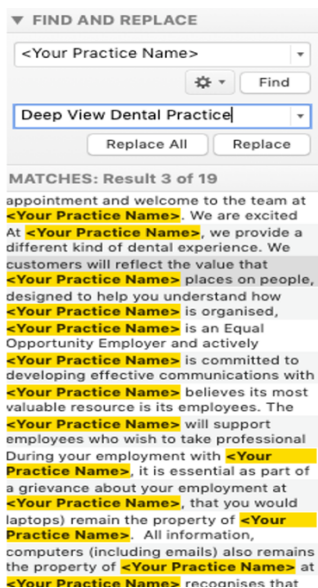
▼ FIND AND REPLACE

<Your Practice Name>

Find

Deep View Dental Practice

Replace All

Replace

MATCHES: Result 3 of 19

appointment and welcome to the team at <Your Practice Name>. We are excited
At <Your Practice Name>, we provide a different kind of dental experience. We
customers will reflect the value that <Your Practice Name> places on people,
designed to help you understand how <Your Practice Name> is organised,
<Your Practice Name> is an Equal Opportunity Employer and actively
<Your Practice Name> is committed to developing effective communications with
<Your Practice Name> believes its most valuable resource is its employees. The
<Your Practice Name> will support employees who wish to take professional
During your employment with <Your Practice Name>, it is essential as part of
a grievance about your employment at <Your Practice Name>, that you would
laptops) remain the property of <Your Practice Name>. All information,
computers (including emails) also remains the property of <Your Practice Name> at
<Your Practice Name> recognises that